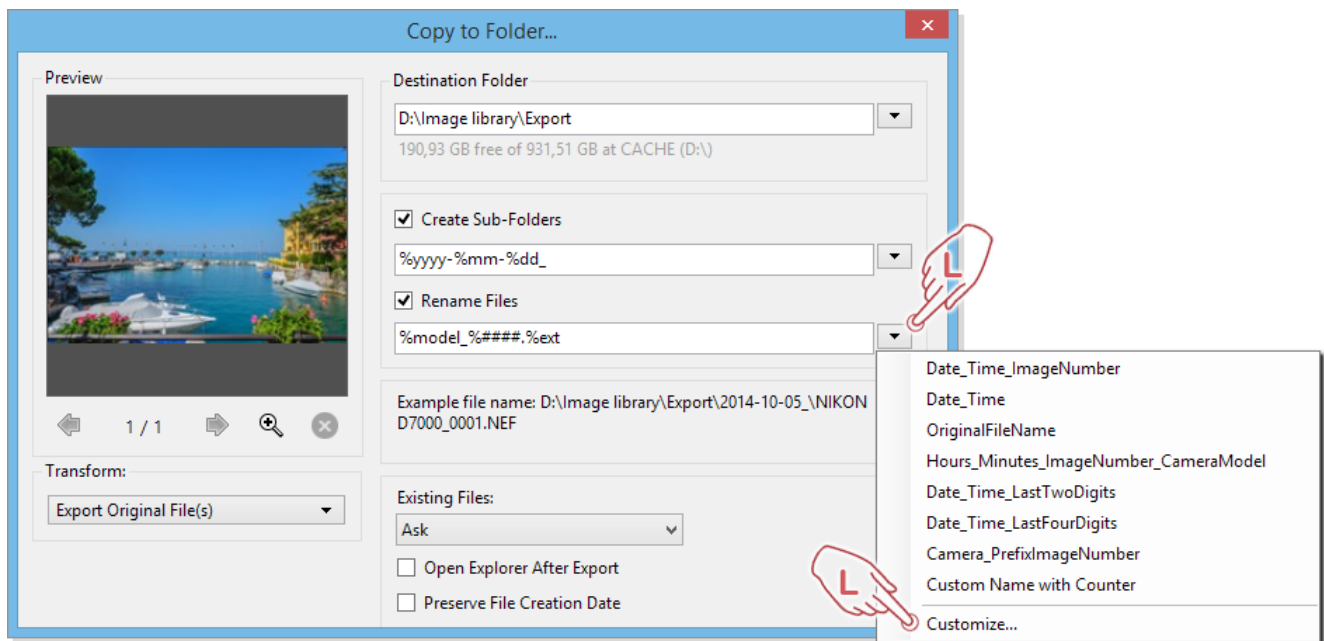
Copy to Folder...

Preview

1 / 1

Transform:

Export Original File(s)

Destination Folder

D:\Image library\Export

190,93 GB free of 931,51 GB at CACHE (D:\)

Create Sub-Folders

%yyyy-%mm-%dd_

Rename Files

%model_%####.%ext

Example file name: D:\Image library\Export\2014-10-05_\NIKON D7000_0001.NEF

Existing Files:

Ask

Open Explorer After Export

Preserve File Creation Date

L

Date_Time_ImageNumber
Date_Time
OriginalFileName
Hours_Minutes_ImageNumber_CameraModel
Date_Time_LastTwoDigits
Date_Time_LastFourDigits
Camera_PrefixImageNumber
Custom Name with Counter
Customize...

L